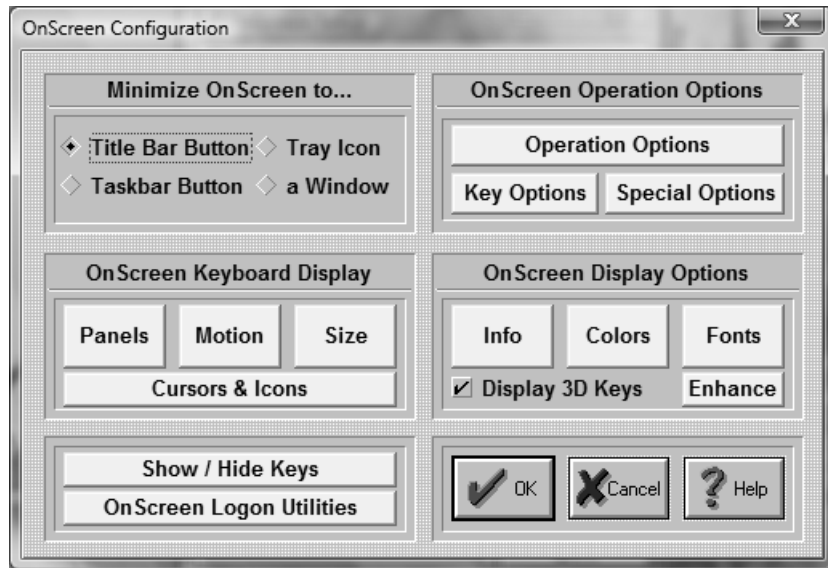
OnScreen Configuration

Minimize OnScreen to...

Title Bar Button
Tray Icon
Taskbar Button
a Window

OnScreen Operation Options

Operation Options
Key Options
Special Options

OnScreen Keyboard Display

Panels
Motion
Size
Cursors & Icons

OnScreen Display Options

Info
Colors
Fonts
Display 3D Keys
Enhance

Show / Hide Keys
OnScreen Logon Utilities

OK
Cancel
Help